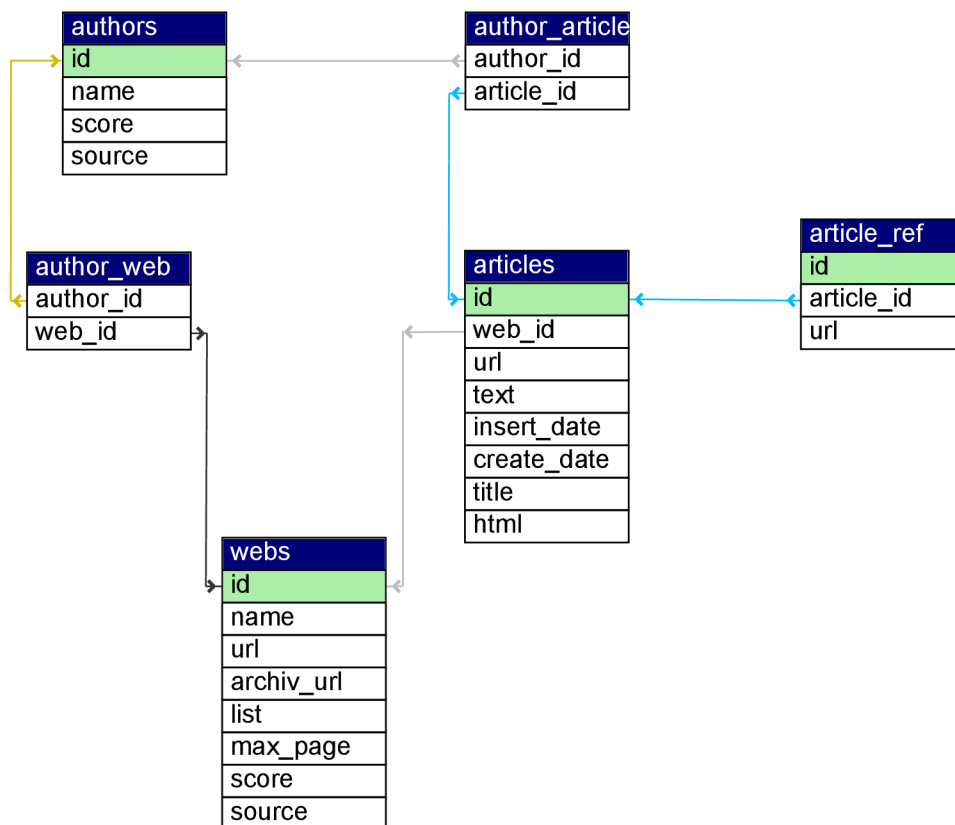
| authors |
|---|
| id |
| name |
| score |
| source |

| author_article |
|---|
| author_id |
| article_id |

| author_web |
|---|
| author_id |
| web_id |

| articles |
|---|
| id |
| web_id |
| url |
| text |
| insert_date |
| create_date |
| title |
| html |

| article_ref |
|---|
| id |
| article_id |
| url |

| webs |
|---|
| id |
| name |
| url |
| archiv_url |
| list |
| max_page |
| score |
| source |